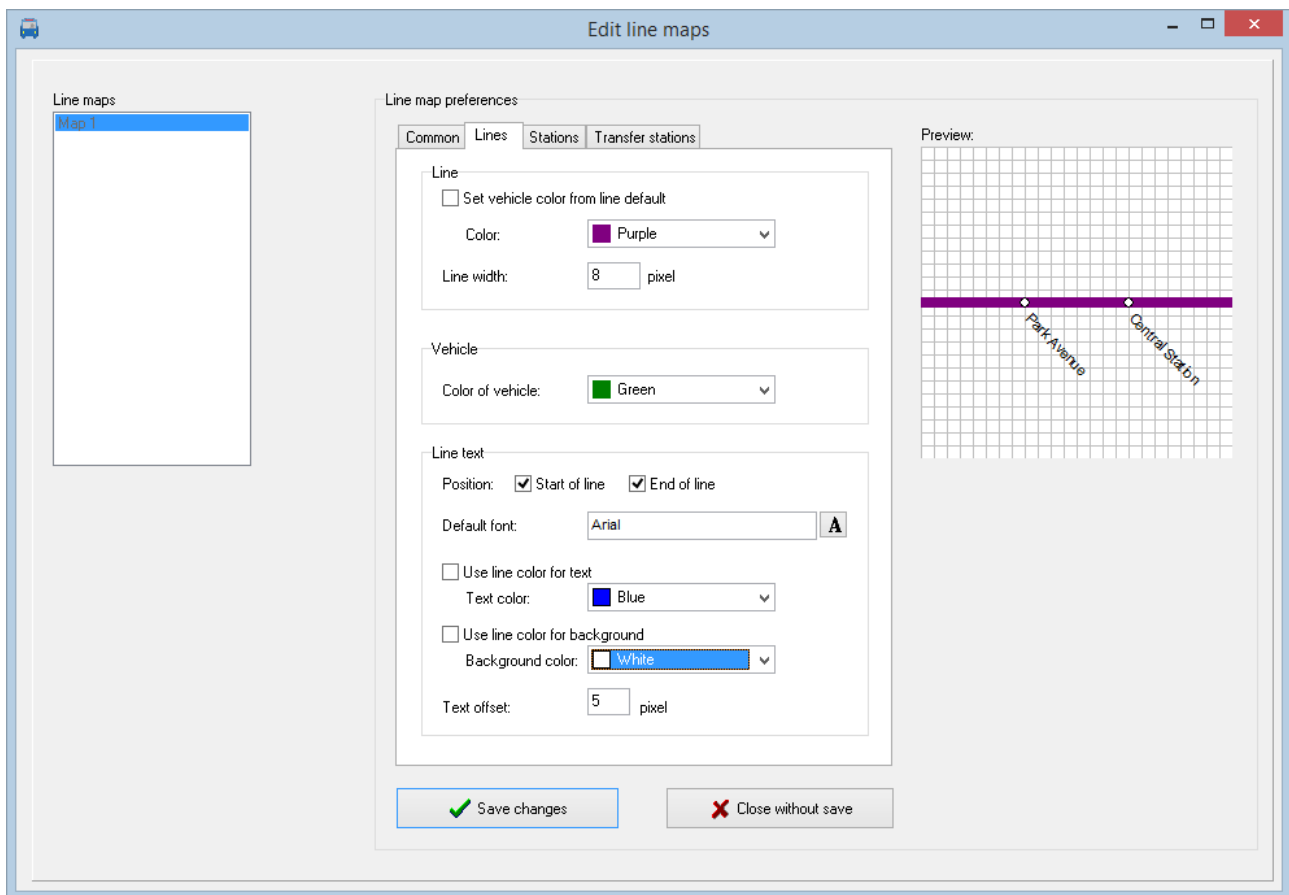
Edit line maps

Line maps

Map 1

Line map preferences

Common | Lines | Stations | Transfer stations

Line

Set vehicle color from line default

Color: Purple

Line width: 8 pixel

Vehicle

Color of vehicle: Green

Line text

Position: Start of line End of line

Default font: Arial A

Use line color for text

Text color: Blue

Use line color for background

Background color: White

Text offset: 5 pixel

Preview:

Park Avenue

Central Station

Save changes

Close without save